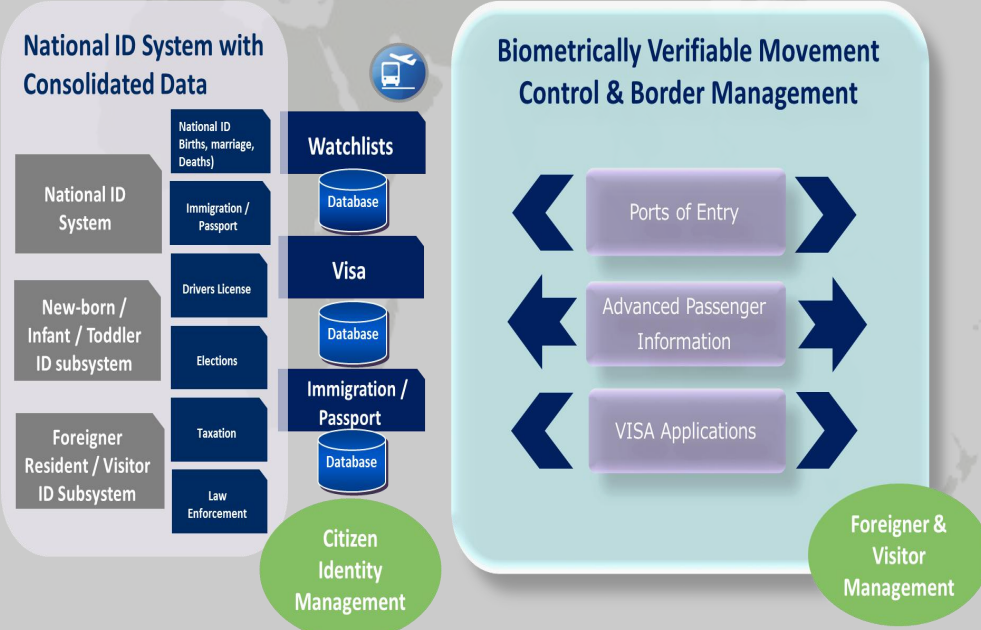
National ID System with Consolidated Data

National ID System

New-born / Infant / Toddler ID subsystem

Foreigner Resident / Visitor ID Subsystem

National ID Births, marriage, Deaths)

Immigration / Passport

Drivers License

Elections

Taxation

Law Enforcement

Watchlists

Database

Visa

Database

Immigration / Passport

Database

Citizen Identity Management

Biometrically Verifiable Movement Control & Border Management

Ports of Entry

Advanced Passenger Information

VISA Applications

Foreigner & Visitor Management